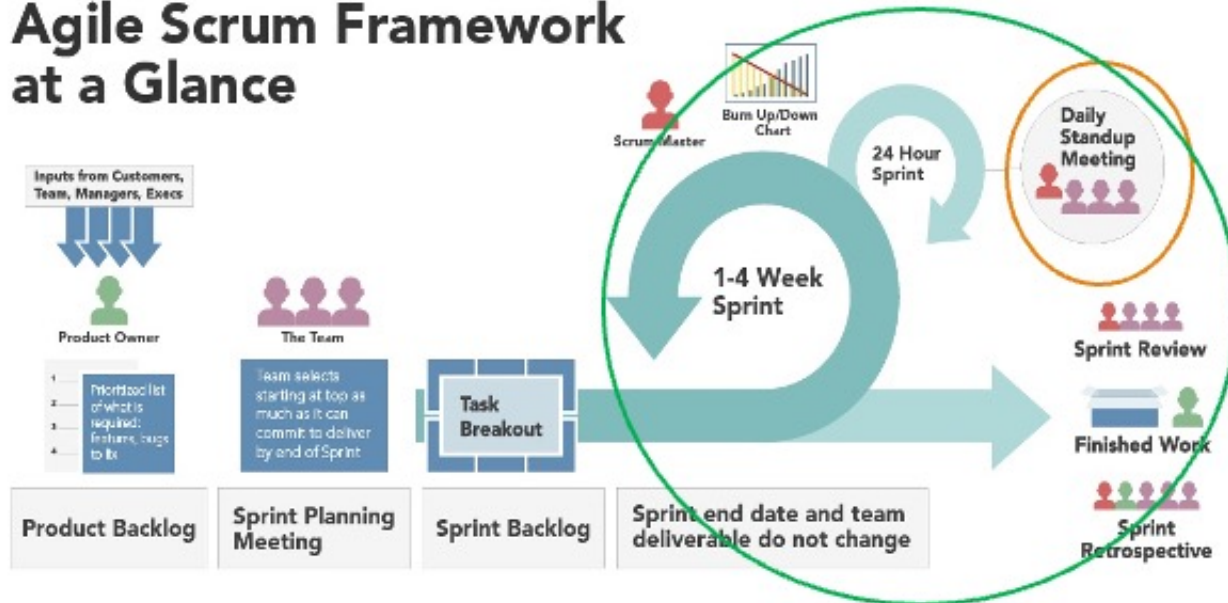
Agile Scrum Framework at a Glance

Inputs from Customers, Team, Managers, Execs

Product Owner

1
2
3
4

Prioritized list of what is required: features, bugs to fix

The Team

Team selects starting at top as much as it can commit to deliver by end of Sprint

Task Breakout

Scrum Master

Burn Up/Down Chart

24 Hour Sprint

Daily Standup Meeting

1-4 Week Sprint

Sprint Review

Finished Work

Sprint Retrospective

Product Backlog

Sprint Planning Meeting

Sprint Backlog

Sprint end date and team deliverable do not change